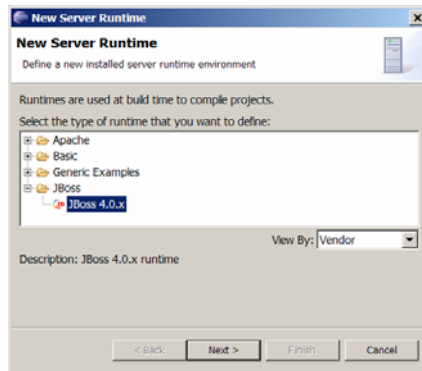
New Server Runtime

New Server Runtime

Define a new installed server runtime environment

Runtimes are used at build time to compile projects.

Select the type of runtime that you want to define:

Apache
Basic
Generic Examples
JBoss
JBoss 4.0.x

View By: Vendor

Description: JBoss 4.0.x runtime

< Back
Next >
Finish
Cancel